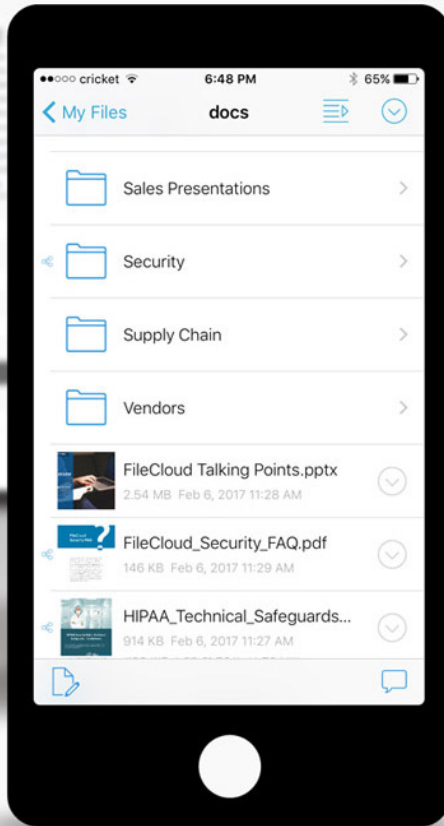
●●○○○ cricket 6:48 PM 65%

My Files docs

Sales Presentations

Security

Supply Chain

Vendors

FileCloud Talking Points.pptx
2.54 MB Feb 6, 2017 11:28 AM

FileCloud_Security_FAQ.pdf
146 KB Feb 6, 2017 11:29 AM

HIPAA_Technical_Safeguards...
914 KB Feb 6, 2017 11:27 AM